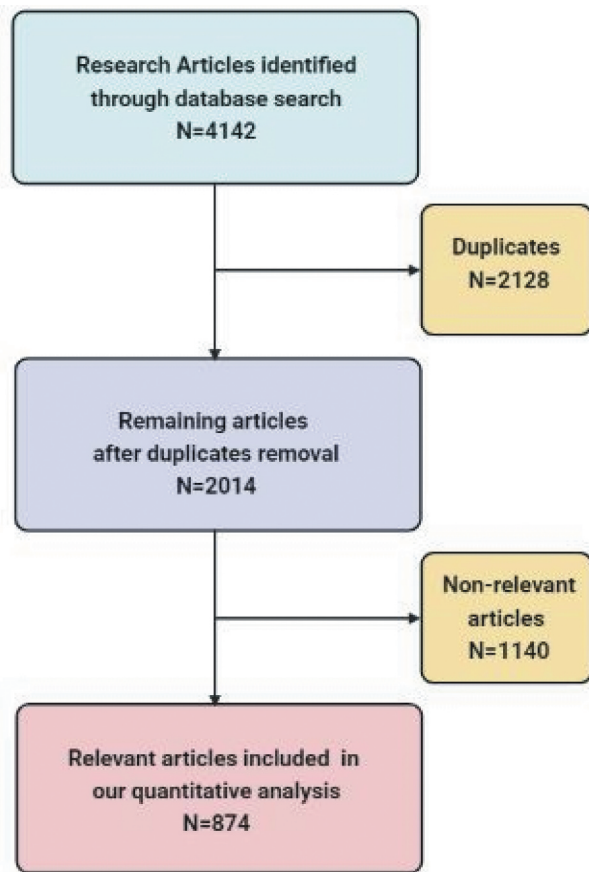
Research Articles identified through database search
N=4142

Duplicates
N=2128

Remaining articles after duplicates removal
N=2014

Non-relevant articles
N=1140

Relevant articles included in our quantitative analysis
N=874